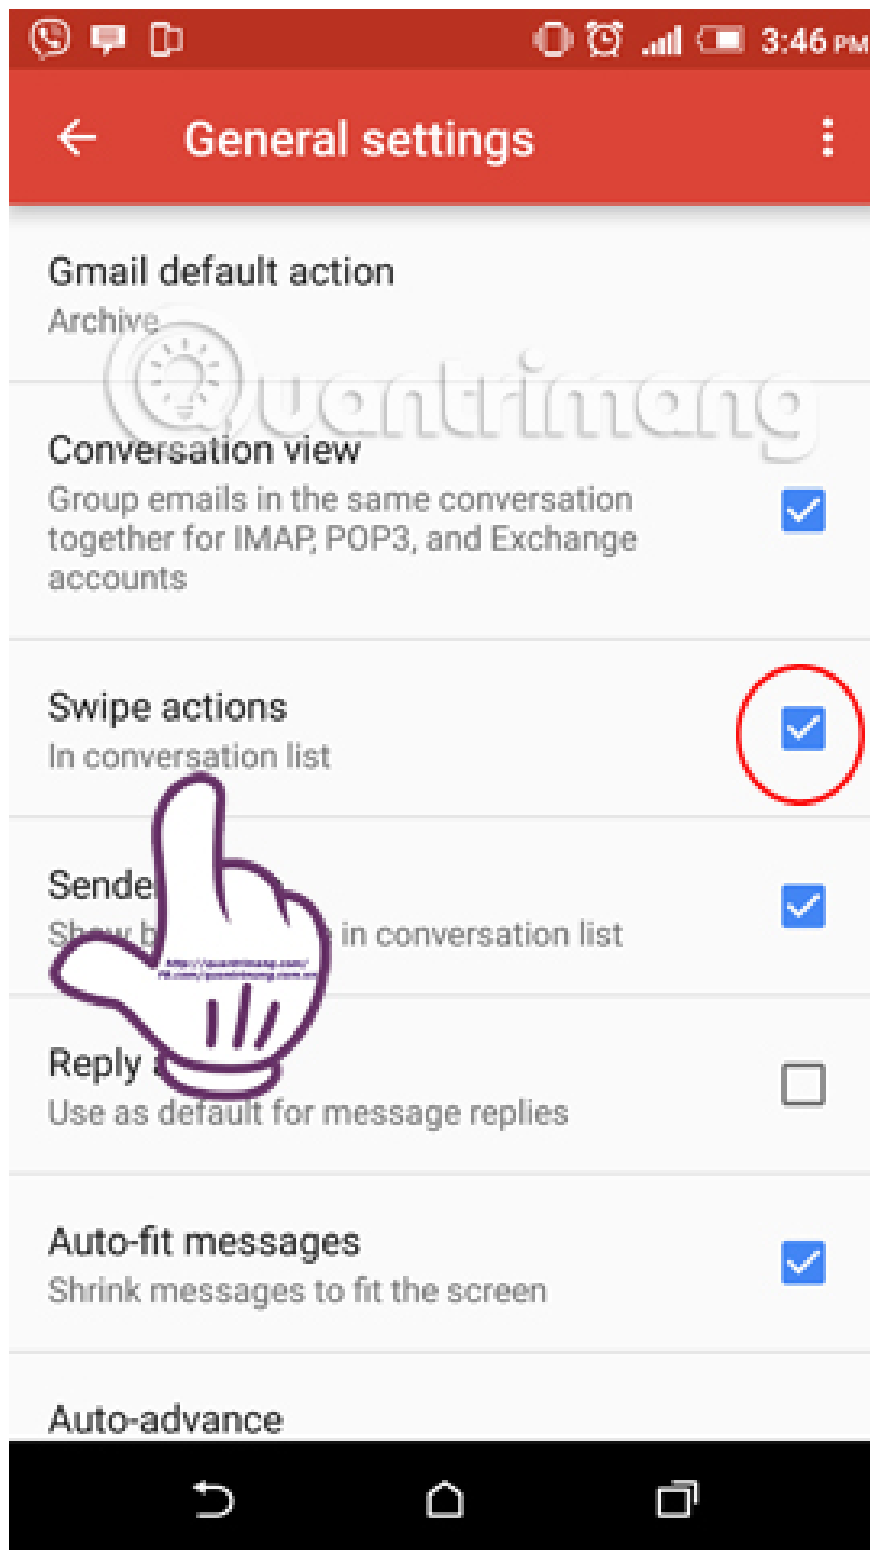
3:46 PM

General settings

Gmail default action
Archive

Quantrimang

Conversation view
Group emails in the same conversation together for IMAP, POP3, and Exchange accounts

Swipe actions
In conversation list

Sende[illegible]
Sh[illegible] in conversation list

Reply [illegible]
Use as default for message replies

Auto-fit messages
Shrink messages to fit the screen

Auto-advance